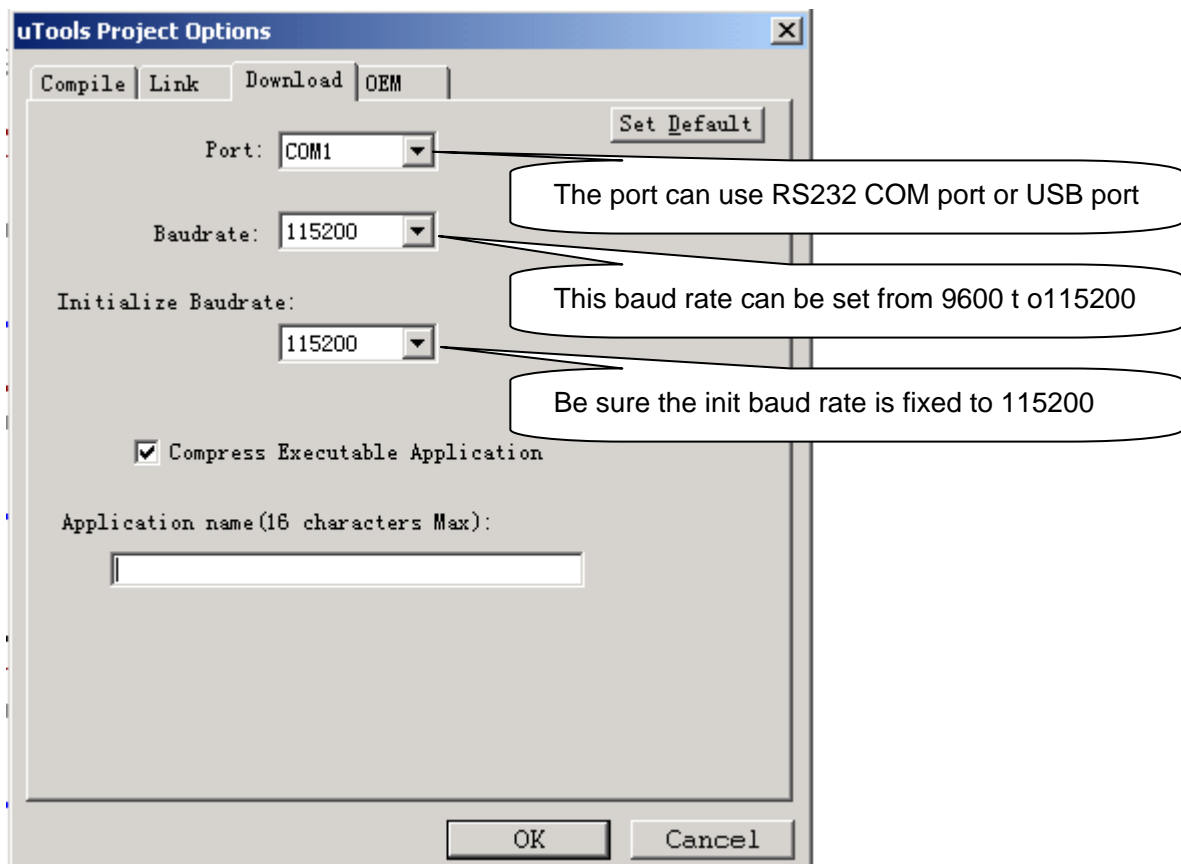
uTools Project Options

Compile | Link | Download | OEM

Set Default

Port: COM1

The port can use RS232 COM port or USB port

Baudrate: 115200

This baud rate can be set from 9600 t o115200

Initialize Baudrate:

115200

Be sure the init baud rate is fixed to 115200

Compress Executable Application

Application name(16 characters Max):

OK

Cancel